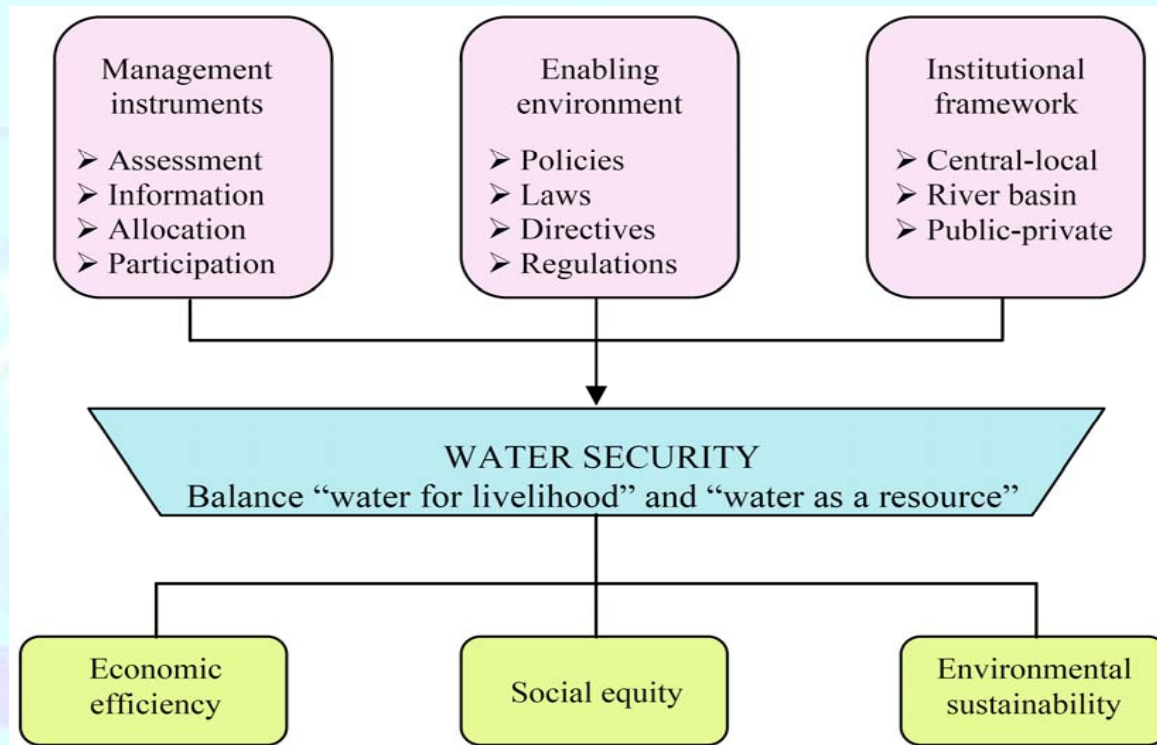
Management instruments

➢ Assessment
➢ Information
➢ Allocation
➢ Participation

Enabling environment

➢ Policies
➢ Laws
➢ Directives
➢ Regulations

Institutional framework

➢ Central-local
➢ River basin
➢ Public-private

WATER SECURITY
Balance "water for livelihood" and "water as a resource"

Economic efficiency

Social equity

Environmental sustainability